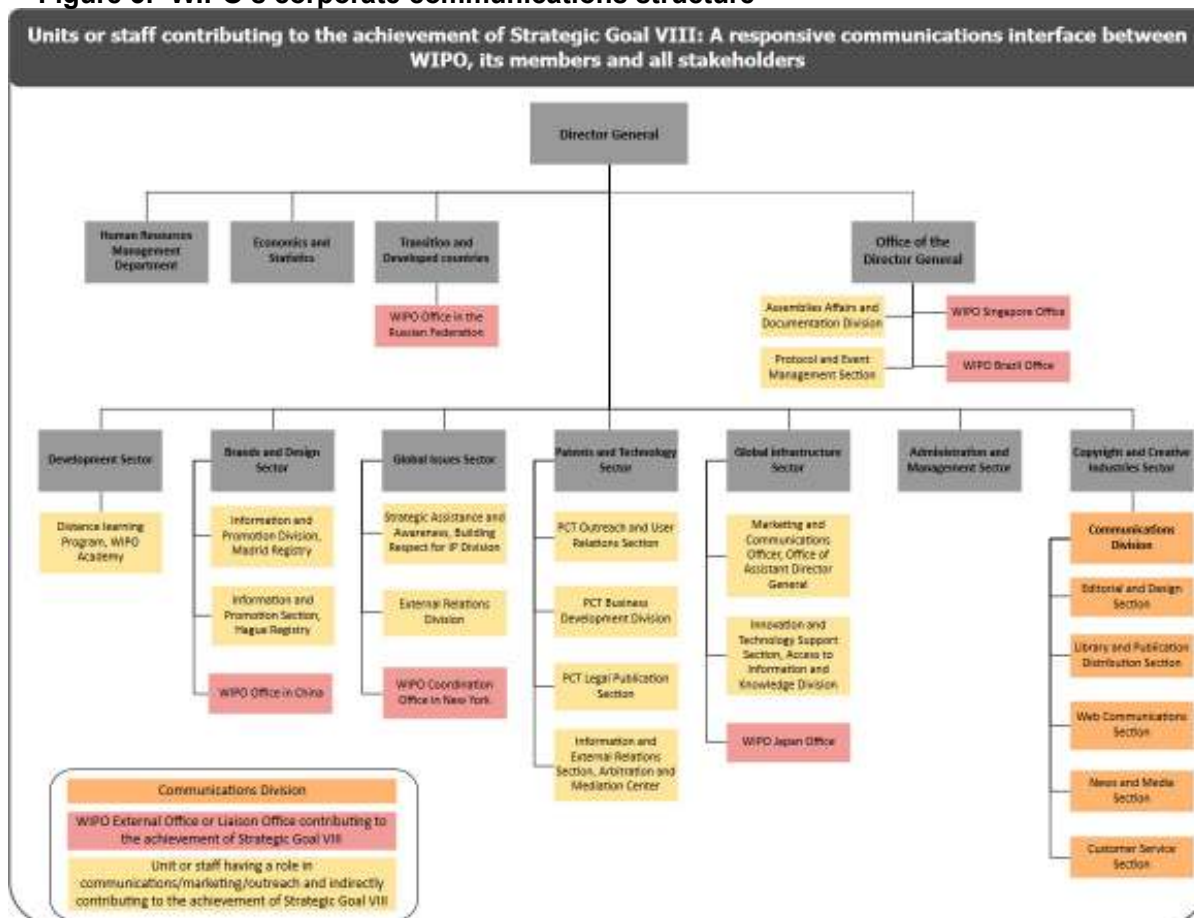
Figure 3: WIPO's corporate communications structure

Units or staff contributing to the achievement of Strategic Goal VIII: A responsive communications interface between WIPO, its members and all stakeholders

Director General

Human Resources Management Department

Economics and Statistics

Transition and Developed countries

WIPO Office in the Russian Federation

Office of the Director General

Assemblies Affairs and Documentation Division

WIPO Singapore Office

Protocol and Event Management Section

WIPO Brazil Office

Development Sector

Distance learning Program, WIPO Academy

Brands and Design Sector

Information and Promotion Division, Madrid Registry

Information and Promotion Section, Hague Registry

WIPO Office in China

Global Issues Sector

Strategic Assistance and Awareness, Building Respect for IP Division

External Relations Division

WIPO Coordination Office in New York

Patents and Technology Sector

PCT Outreach and User Relations Section

PCT Business Development Division

PCT Legal Publication Section

Information and External Relations Section, Arbitration and Mediation Center

Global Infrastructure Sector

Marketing and Communications Officer, Office of Assistant Director General

Innovation and Technology Support Section, Access to Information and Knowledge Division

WIPO Japan Office

Administration and Management Sector

Copyright and Creative Industries Sector

Communications Division

Editorial and Design Section

Library and Publication Distribution Section

Web Communications Section

News and Media Section

Customer Service Section

Communications Division

WIPO External Office or Liaison Office contributing to the achievement of Strategic Goal VIII

Unit or staff having a role in communications/marketing/outreach and indirectly contributing to the achievement of Strategic Goal VIII